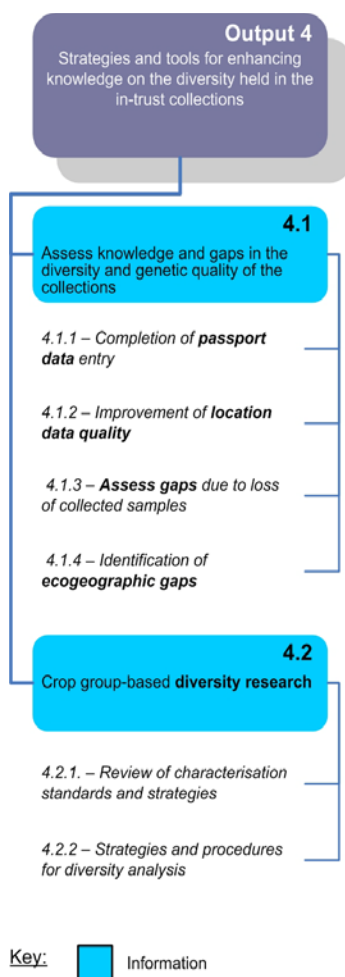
Output 4
Strategies and tools for enhancing knowledge on the diversity held in the in-trust collections

4.1
Assess knowledge and gaps in the diversity and genetic quality of the collections

4.1.1 – Completion of **passport data** entry

4.1.2 – Improvement of **location data quality**

4.1.3 – **Assess gaps** due to loss of collected samples

4.1.4 – Identification of **ecogeographic gaps**

4.2
Crop group-based **diversity research**

4.2.1. – Review of characterisation standards and strategies

4.2.2 – Strategies and procedures for diversity analysis

Key: Information